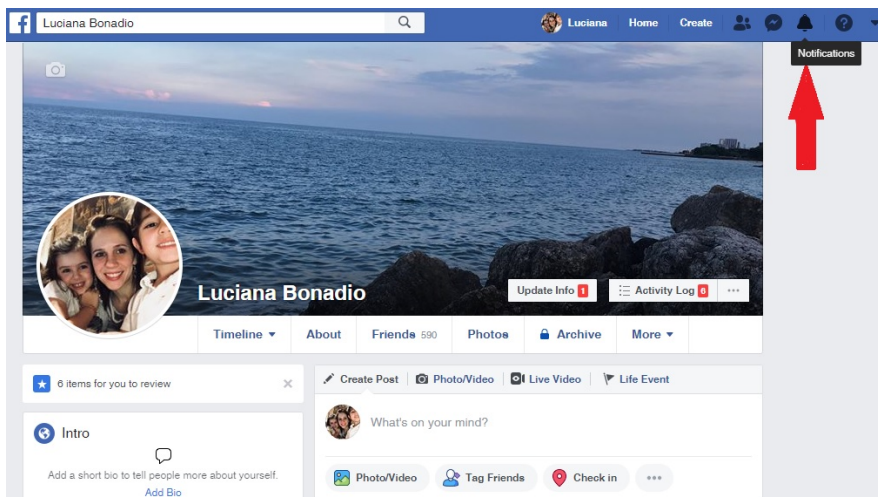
Luciana Bonadio

Luciana Home Create

Notifications

Luciana Bonadio

Update Info 1

Activity Log 6

...

Timeline ▾ About Friends 590 Photos Archive More ▾

6 items for you to review

Intro

Add a short bio to tell people more about yourself.

Add Bio

Create Post Photo/Video Live Video Life Event

What's on your mind?

Photo/Video Tag Friends Check in ...